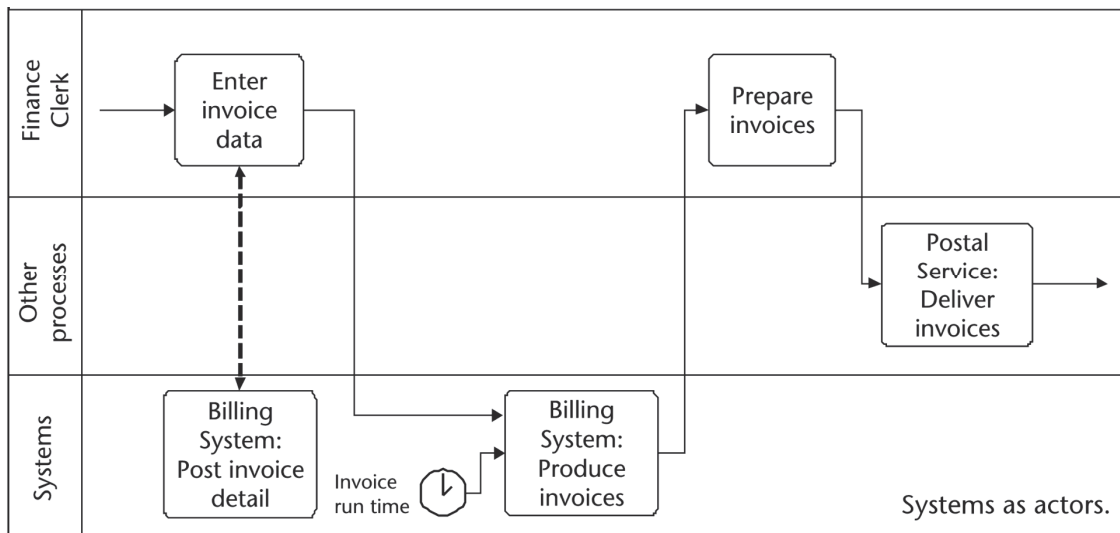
Finance Clerk

Enter invoice data

Prepare invoices

Other processes

Postal Service: Deliver invoices

Systems

Billing System: Post invoice detail

Invoice run time

Billing System: Produce invoices

Systems as actors.